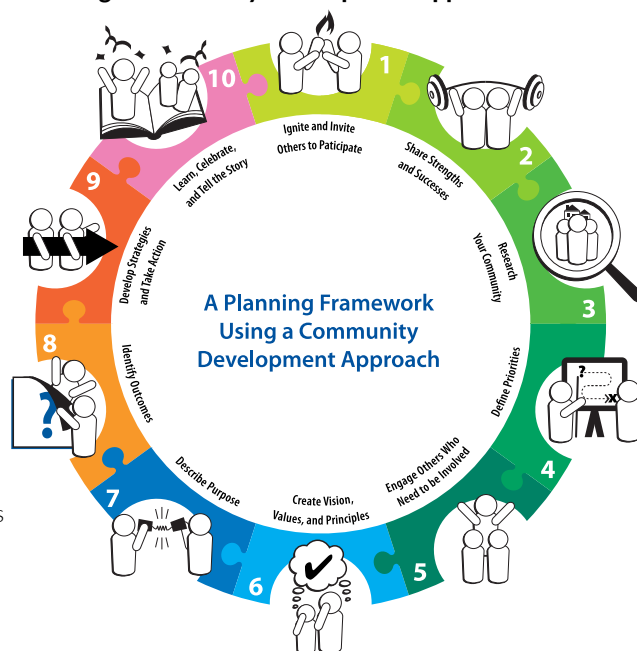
A Planning Framework Using a Community Development Approach

1
Ignite and Invite Others to Participate

2
Share Strengths and Successes

3
Research Your Community

4
Define Priorities

5
Engage Others Who Need to be Involved

6
Create Vision, Values, and Principles

7
Describe Purpose

8
Identify Outcomes

9
Develop Strategies and Take Action

10
Learn, Celebrate, and Tell the Story

?
?